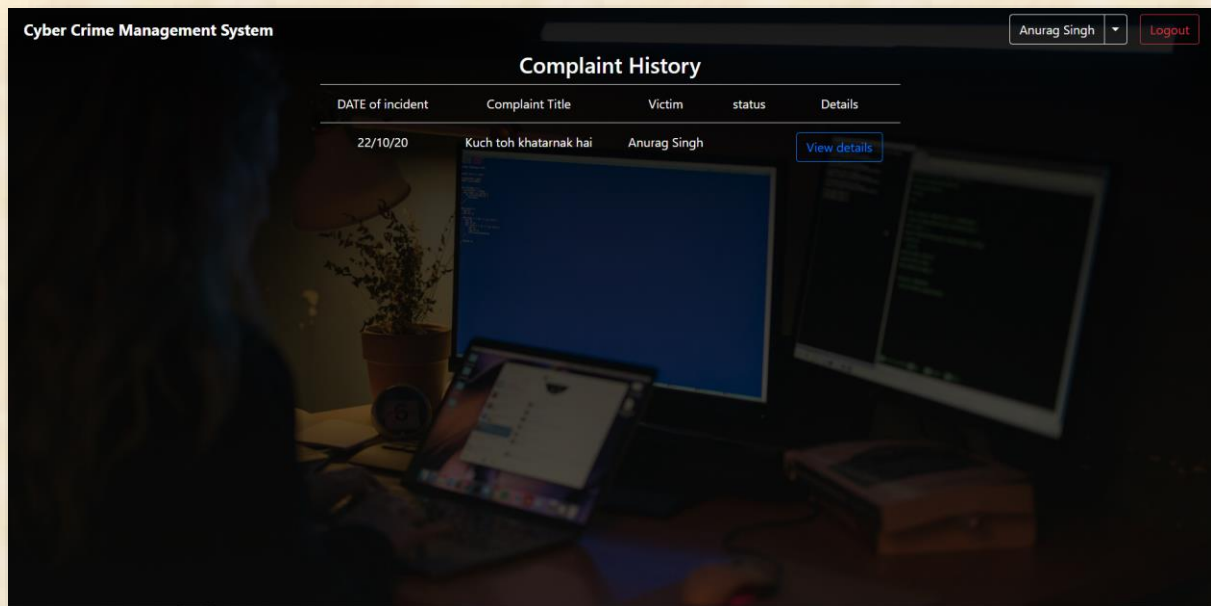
Cyber Crime Management System

Anurag Singh

Logout

Complaint History

| DATE of incident | Complaint Title | Victim | status | Details |
|---|---|---|---|---|
| 22/10/20 | Kuch toh khatarnak hai | Anurag Singh | | View details |